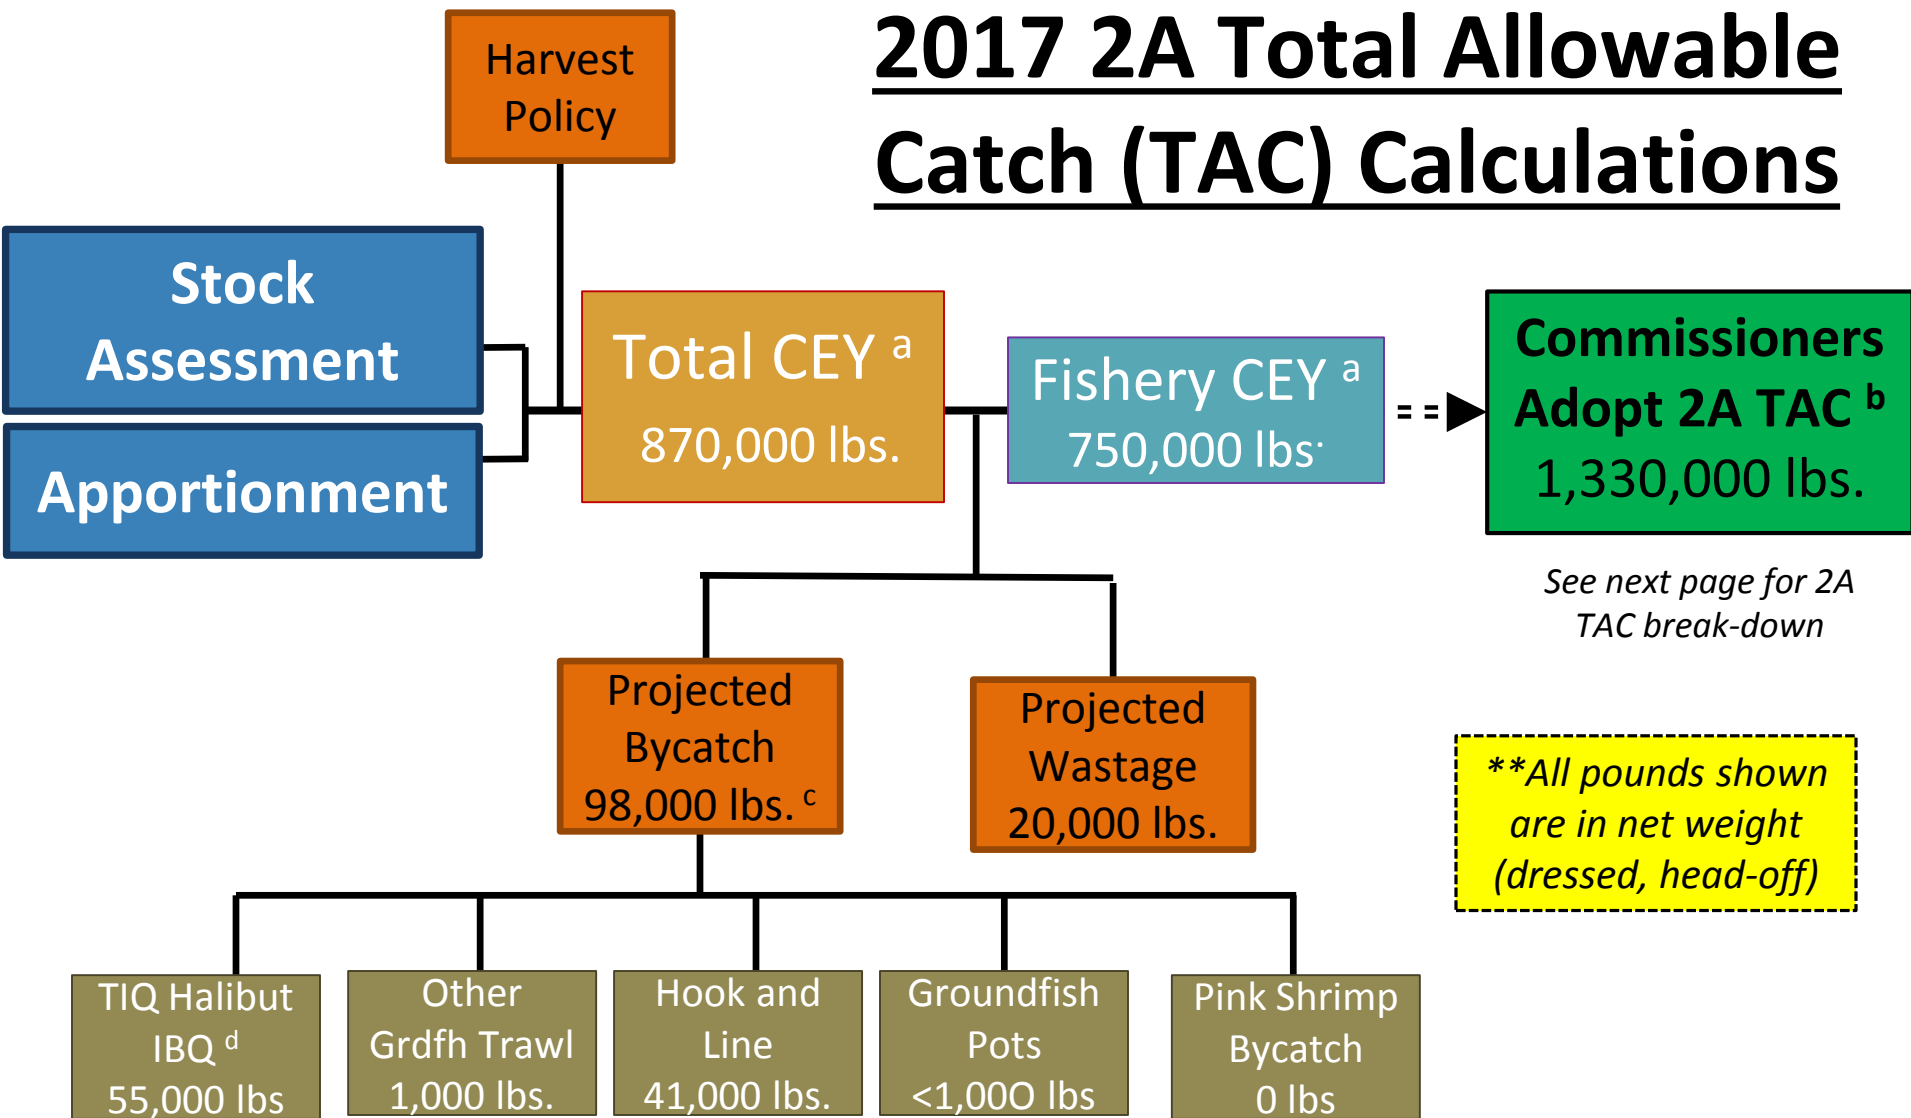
2017 2A Total Allowable Catch (TAC) Calculations

Harvest Policy

Stock Assessment

Apportionment

Total CEY $^{a}$
870,000 lbs.

Fishery CEY $^{a}$
750,000 lbs.

Commissioners Adopt 2A TAC $^{b}$
1,330,000 lbs.

See next page for 2A TAC break-down

Projected Bycatch
98,000 lbs. $^{c}$

Projected Wastage
20,000 lbs.

**All pounds shown are in net weight (dressed, head-off)

TIQ Halibut IBQ $^{d}$
55,000 lbs

Other Grdfh Trawl
1,000 lbs.

Hook and Line
41,000 lbs.

Groundfish Pots
<1,000 lbs

Pink Shrimp Bycatch
0 lbs